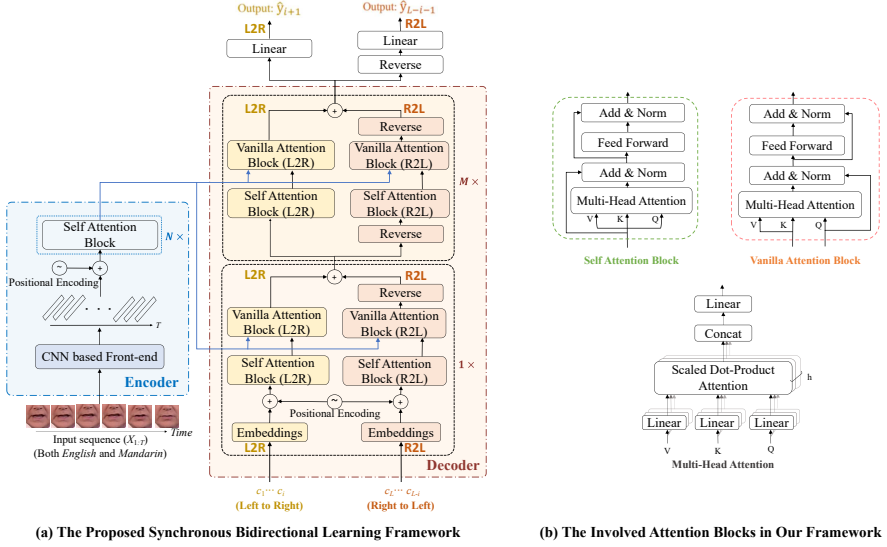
Output: $\hat{y}_{i+1}$

Output: $\hat{y}_{L-i-1}$

L2R

R2L

Linear

Linear

Reverse

L2R

R2L

Reverse

Vanilla Attention Block (L2R)

Vanilla Attention Block (R2L)

$M \times$

Self Attention Block (L2R)

Self Attention Block (R2L)

Reverse

L2R

R2L

Reverse

Vanilla Attention Block (L2R)

Vanilla Attention Block (R2L)

$1 \times$

Self Attention Block (L2R)

Self Attention Block (R2L)

Positional Encoding

Embeddings

Embeddings

L2R

R2L

Decoder

$c_1 \cdots c_i$
(Left to Right)

$c_L \cdots c_{L-i}$
(Right to Left)

Self Attention Block

$N \times$

Positional Encoding

$T$

CNN based Front-end

Encoder

Time

Input sequence ($X_{1:T}$)
(Both English and Mandarin)

Add & Norm

Feed Forward

Add & Norm

Multi-Head Attention

V K Q

Self Attention Block

Add & Norm

Feed Forward

Add & Norm

Multi-Head Attention

V K Q

Vanilla Attention Block

Linear

Concat

Scaled Dot-Product Attention

h

Linear

Linear

Linear

V K Q

Multi-Head Attention

(a) The Proposed Synchronous Bidirectional Learning Framework

(b) The Involved Attention Blocks in Our Framework